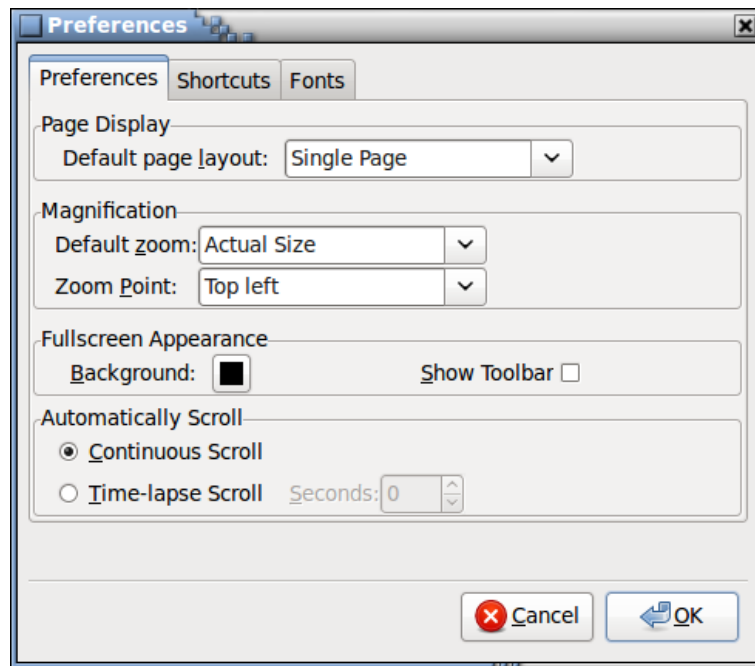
Preferences

Preferences
Shortcuts
Fonts

Page Display
Default page layout: Single Page

Magnification
Default zoom: Actual Size
Zoom Point: Top left

Fullscreen Appearance
Background:
Show Toolbar

Automatically Scroll
Continuous Scroll
Time-lapse Scroll
Seconds: 0

Cancel
OK